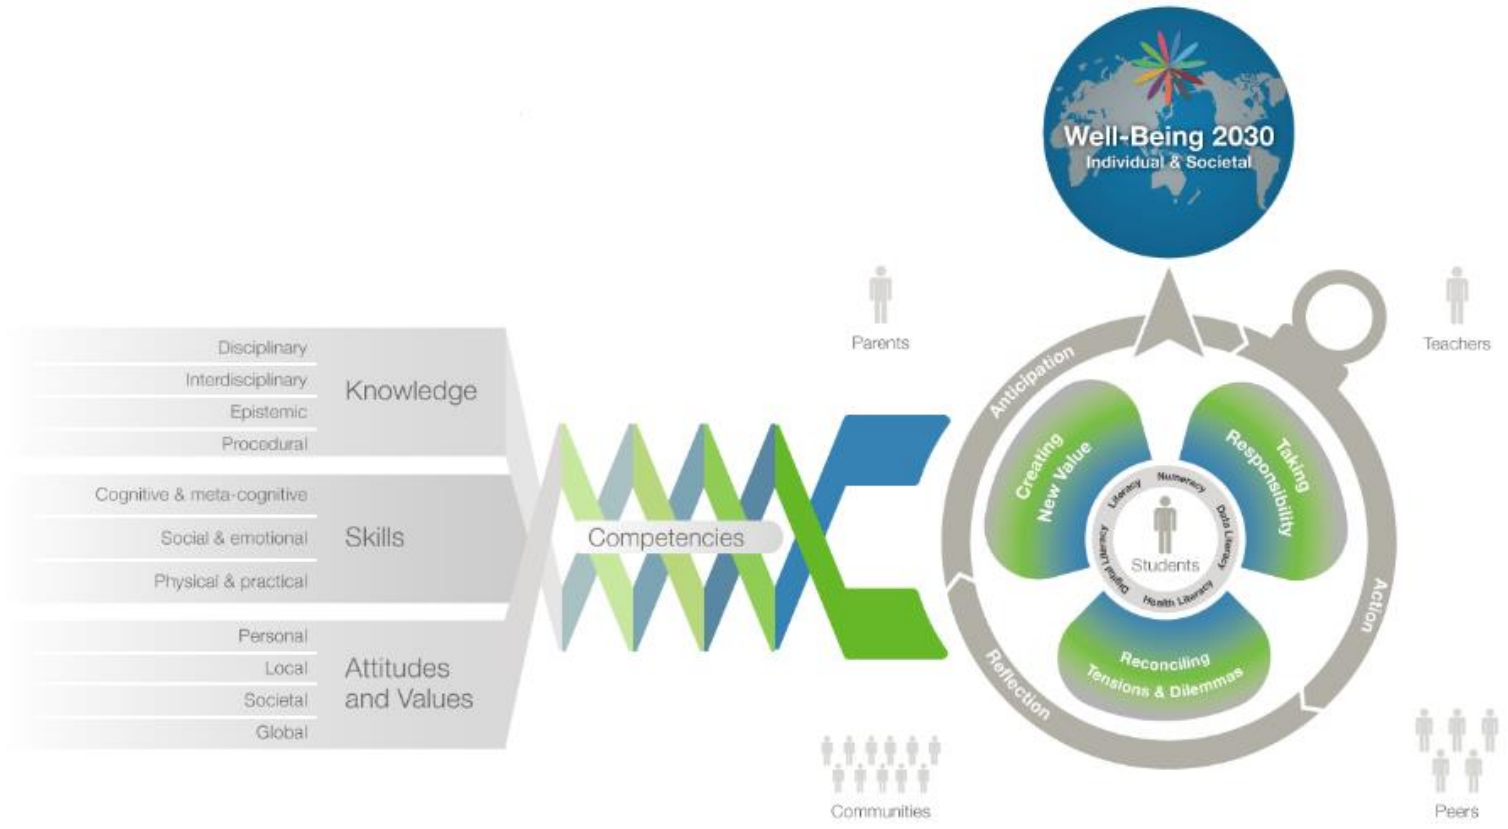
Well-Being 2030
Individual & Societal

Disciplinary
Interdisciplinary
Epistemic
Procedural
Knowledge

Cognitive & meta-cognitive
Social & emotional
Physical & practical
Skills

Personal
Local
Societal
Global
Attitudes and Values

Competencies

Parents

Teachers

Anticipation

Action

Reflection

Creating New Value

Taking Responsibility

Reconciling Tensions & Dilemmas

Literacy
Numeracy
Data Literacy
Health Literacy
Digital Literacy
Students

Communities

Peers